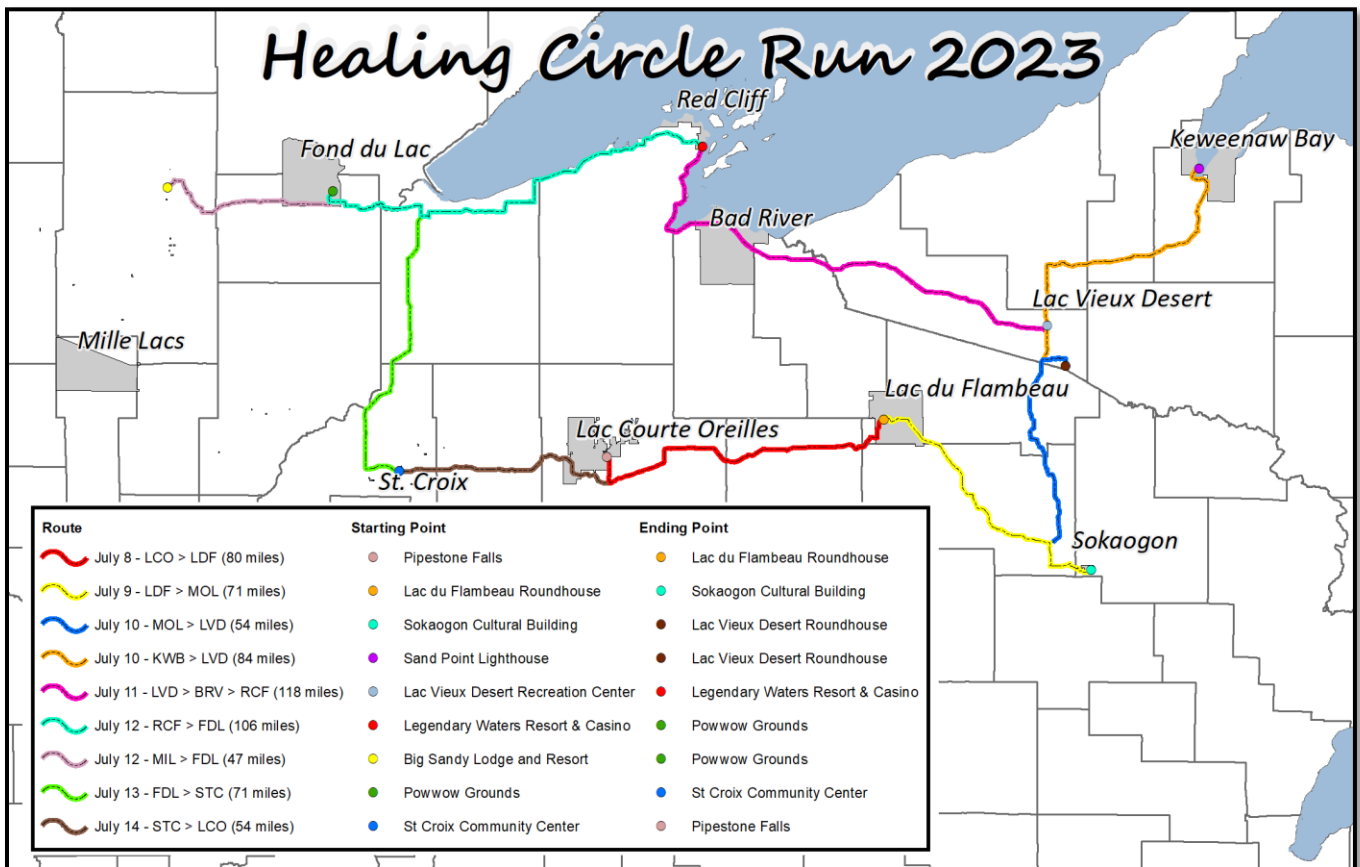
Healing Circle Run 2023

Red Cliff
Fond du Lac
Keweenaw Bay
Bad River
Lac Vieux Desert
Mille Lacs
Lac du Flambeau
Lac Courte Oreilles
St. Croix
Sokaogon

| Route | Starting Point | Ending Point |
|---|---|---|
| July 8 - LCO > LDF (80 miles) | Pipestone Falls | Lac du Flambeau Roundhouse |
| July 9 - LDF > MOL (71 miles) | Lac du Flambeau Roundhouse | Sokaogon Cultural Building |
| July 10 - MOL > LVD (54 miles) | Sokaogon Cultural Building | Lac Vieux Desert Roundhouse |
| July 10 - KWB > LVD (84 miles) | Sand Point Lighthouse | Lac Vieux Desert Roundhouse |
| July 11 - LVD > BRV > RCF (118 miles) | Lac Vieux Desert Recreation Center | Legendary Waters Resort & Casino |
| July 12 - RCF > FDL (106 miles) | Legendary Waters Resort & Casino | Powwow Grounds |
| July 12 - MIL > FDL (47 miles) | Big Sandy Lodge and Resort | Powwow Grounds |
| July 13 - FDL > STC (71 miles) | Powwow Grounds | St Croix Community Center |
| July 14 - STC > LCO (54 miles) | St Croix Community Center | Pipestone Falls |